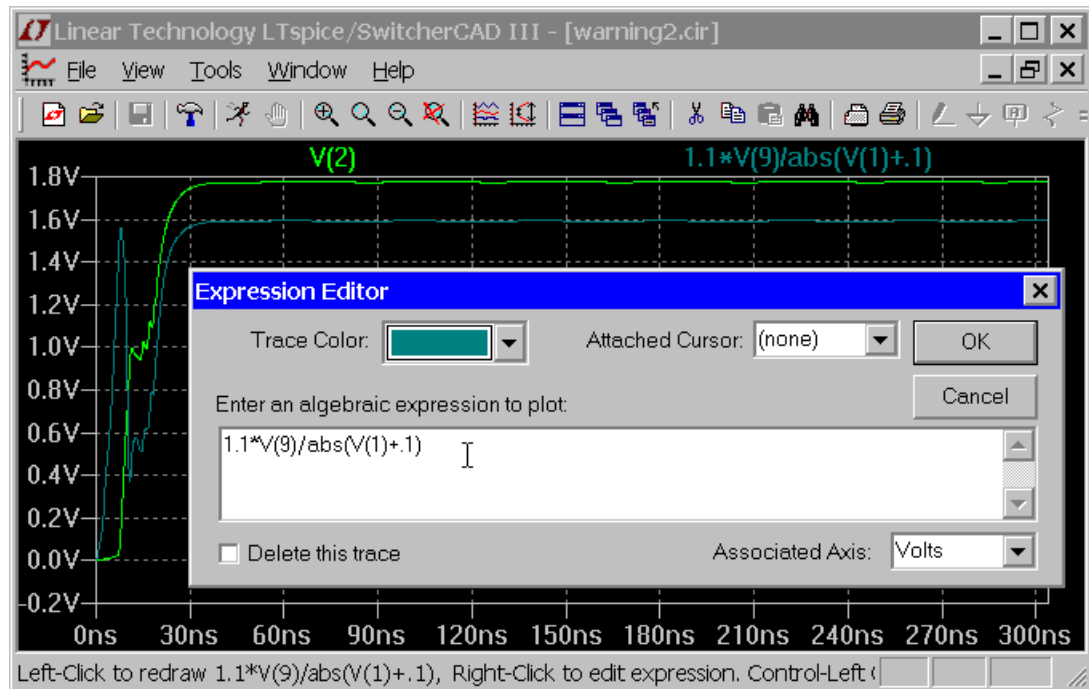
Linear Technology LTspice/SwitcherCAD III - [warning2.cir]

File View Tools Window Help

V(2)

1.1*V(9)/abs(V(1)+.1)

1.8V
1.6V
1.4V
1.2V
1.0V
0.8V
0.6V
0.4V
0.2V
0.0V
-0.2V

0ns 30ns 60ns 90ns 120ns 150ns 180ns 210ns 240ns 270ns 300ns

Expression Editor

Trace Color:

Attached Cursor: (none)

OK

Cancel

Enter an algebraic expression to plot:

1.1*V(9)/abs(V(1)+.1)

Delete this trace

Associated Axis: Volts

Left-Click to redraw 1.1*V(9)/abs(V(1)+.1), Right-Click to edit expression. Control-Left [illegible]